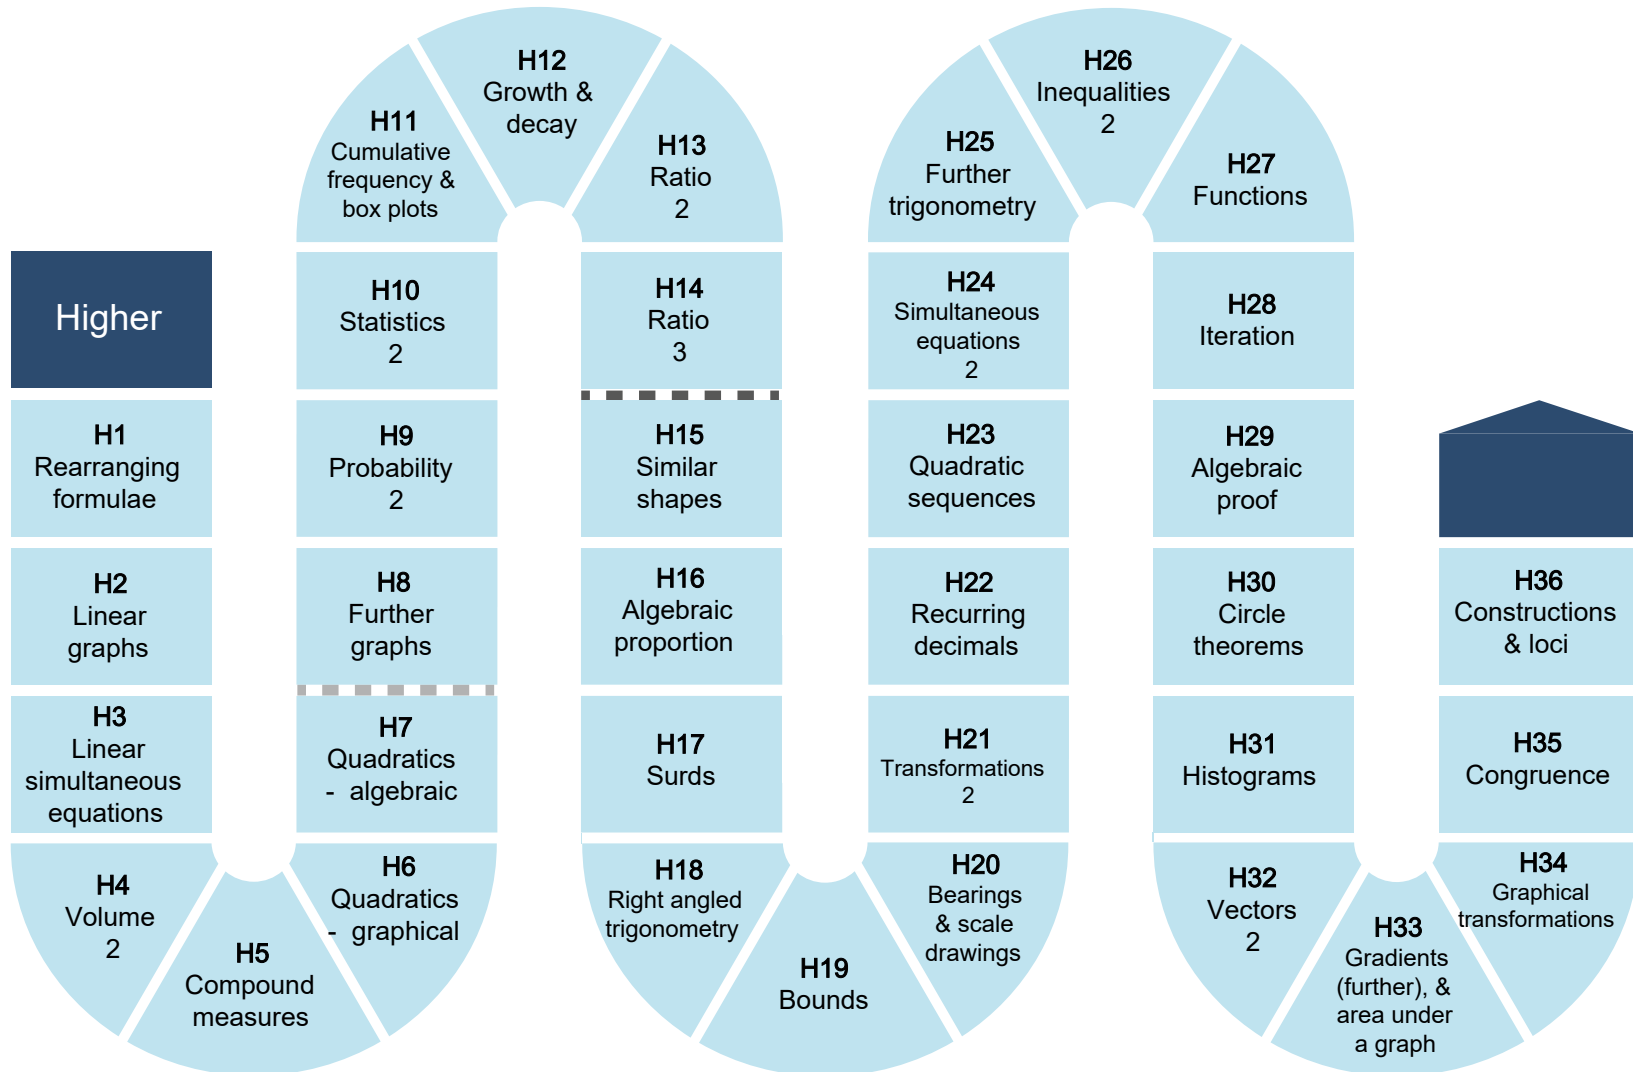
Higher

H1
Rearranging formulae

H2
Linear graphs

H3
Linear simultaneous equations

H4
Volume
2

H5
Compound measures

H6
Quadratics - graphical

H7
Quadratics - algebraic

H8
Further graphs

H9
Probability
2

H10
Statistics
2

H11
Cumulative frequency & box plots

H12
Growth & decay

H13
Ratio
2

H14
Ratio
3

H15
Similar shapes

H16
Algebraic proportion

H17
Surds

H18
Right angled trigonometry

H19
Bounds

H20
Bearings & scale drawings

H21
Transformations
2

H22
Recurring decimals

H23
Quadratic sequences

H24
Simultaneous equations
2

H25
Further trigonometry

H26
Inequalities
2

H27
Functions

H28
Iteration

H29
Algebraic proof

H30
Circle theorems

H31
Histograms

H32
Vectors
2

H33
Gradients (further), & area under a graph

H34
Graphical transformations

H35
Congruence

H36
Constructions & loci